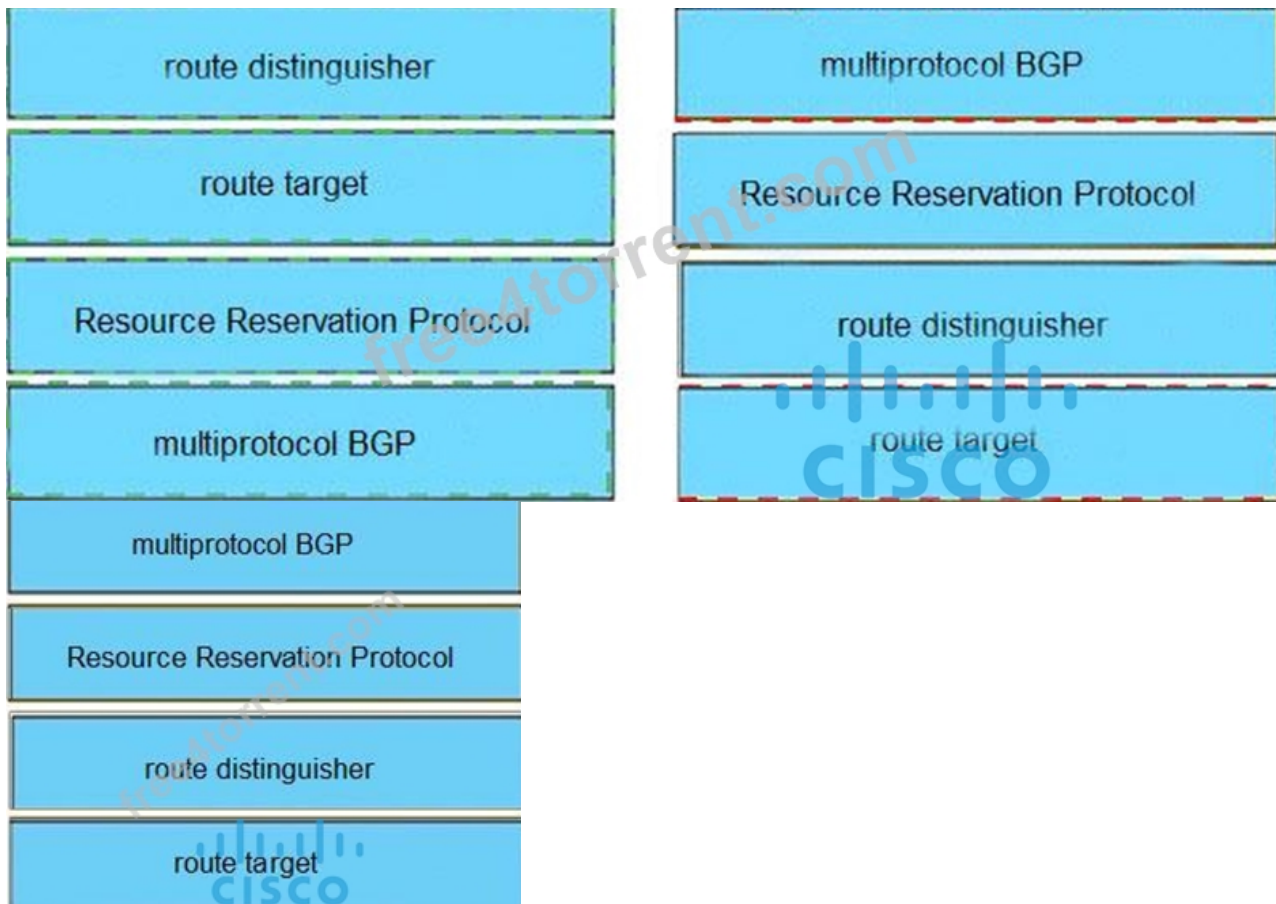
route distinguisher

route target

Resource Reservation Protocol

multiprotocol BGP

multiprotocol BGP

Resource Reservation Protocol

route distinguisher

route target

free4torrent.com

multiprotocol BGP

Resource Reservation Protocol

route distinguisher

route target

CISCO

free4torrent.com

CISCO